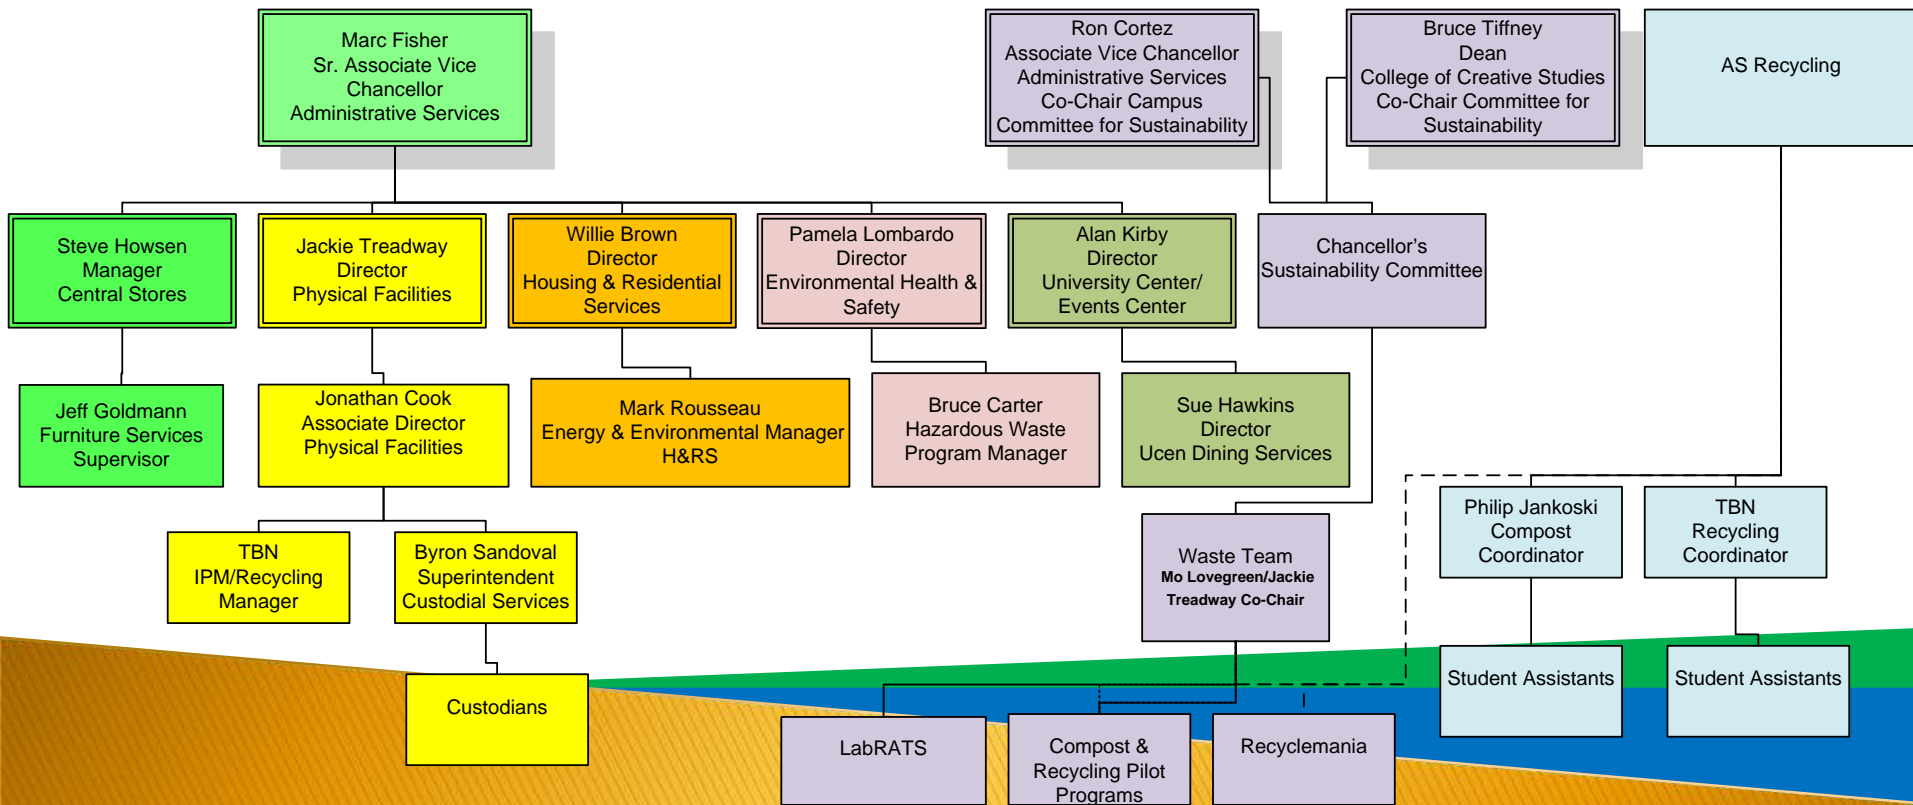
Marc Fisher
Sr. Associate Vice Chancellor
Administrative Services

Ron Cortez
Associate Vice Chancellor
Administrative Services
Co-Chair Campus Committee for Sustainability

Bruce Tiffney
Dean
College of Creative Studies
Co-Chair Committee for Sustainability

AS Recycling

Steve Howsen
Manager
Central Stores

Jackie Treadway
Director
Physical Facilities

Willie Brown
Director
Housing & Residential Services

Pamela Lombardo
Director
Environmental Health & Safety

Alan Kirby
Director
University Center/ Events Center

Chancellor's Sustainability Committee

Jeff Goldmann
Furniture Services Supervisor

Jonathan Cook
Associate Director
Physical Facilities

Mark Rousseau
Energy & Environmental Manager
H&RS

Bruce Carter
Hazardous Waste Program Manager

Sue Hawkins
Director
Ucen Dining Services

Philip Jankoski
Compost Coordinator

TBN
Recycling Coordinator

TBN
IPM/Recycling Manager

Byron Sandoval
Superintendent
Custodial Services

Waste Team
Mo Lovegreen/Jackie Treadway Co-Chair

Student Assistants

Student Assistants

Custodians

LabRATS

Compost & Recycling Pilot Programs

Recyclemania